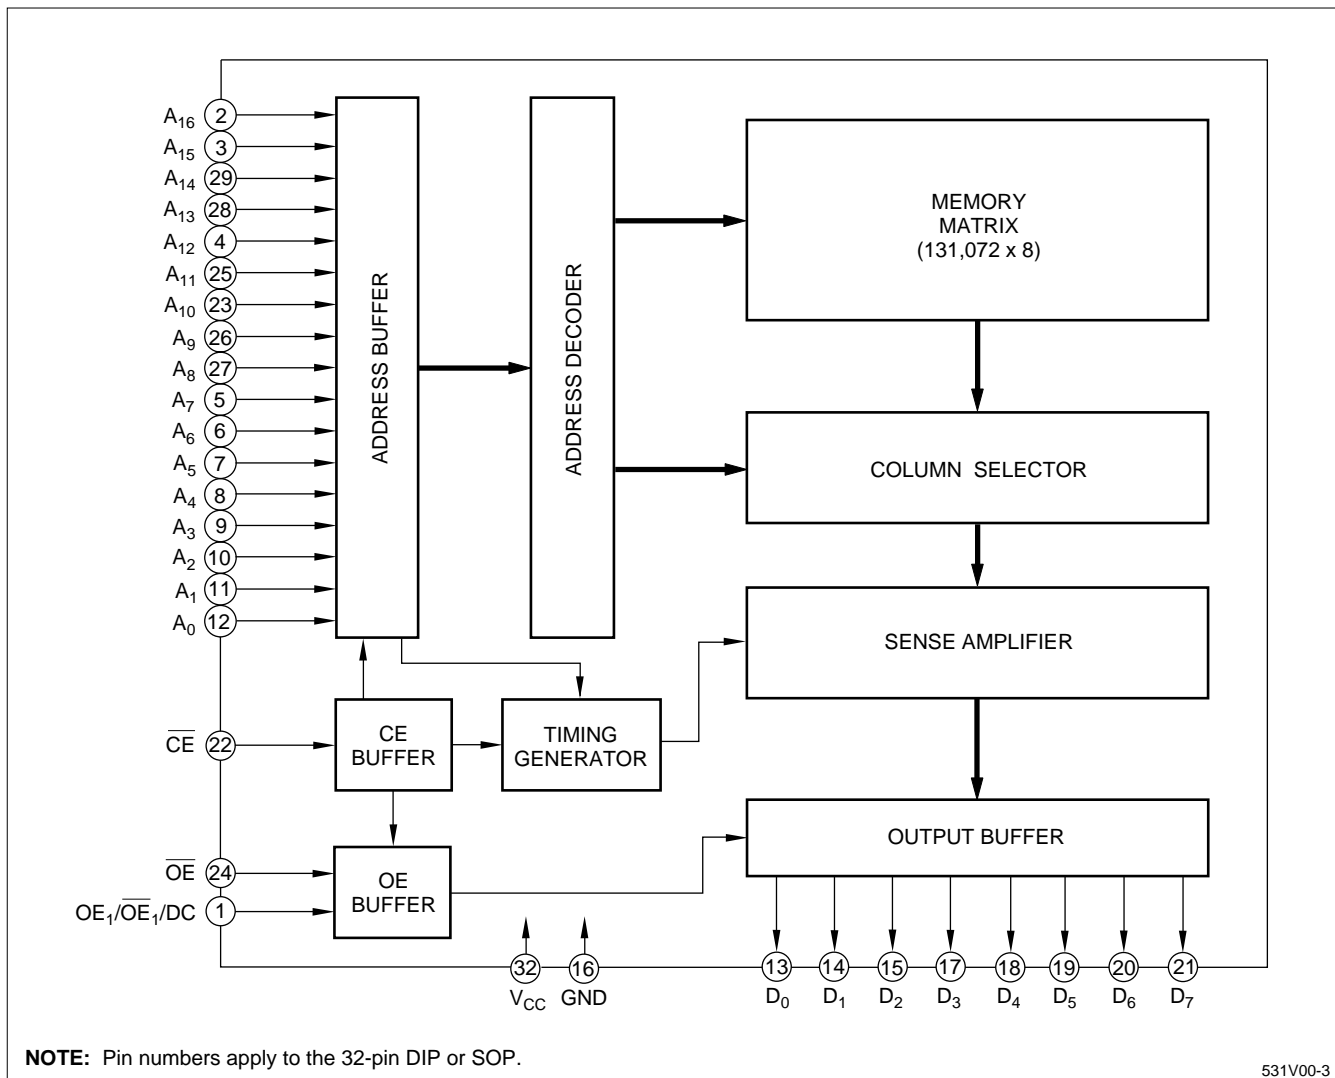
$A_{16}$ 2
$A_{15}$ 3
$A_{14}$ 29
$A_{13}$ 28
$A_{12}$ 4
$A_{11}$ 25
$A_{10}$ 23
$A_9$ 26
$A_8$ 27
$A_7$ 5
$A_6$ 6
$A_5$ 7
$A_4$ 8
$A_3$ 9
$A_2$ 10
$A_1$ 11
$A_0$ 12

ADDRESS BUFFER

ADDRESS DECODER

MEMORY MATRIX (131,072 x 8)

COLUMN SELECTOR

SENSE AMPLIFIER

$\overline{CE}$ 22

CE BUFFER

TIMING GENERATOR

OUTPUT BUFFER

$\overline{OE}$ 24
$OE_1/\overline{OE}_1/DC$ 1

OE BUFFER

32 $V_{CC}$
16 GND

13 $D_0$
14 $D_1$
15 $D_2$
17 $D_3$
18 $D_4$
19 $D_5$
20 $D_6$
21 $D_7$

**NOTE:** Pin numbers apply to the 32-pin DIP or SOP.

531V00-3